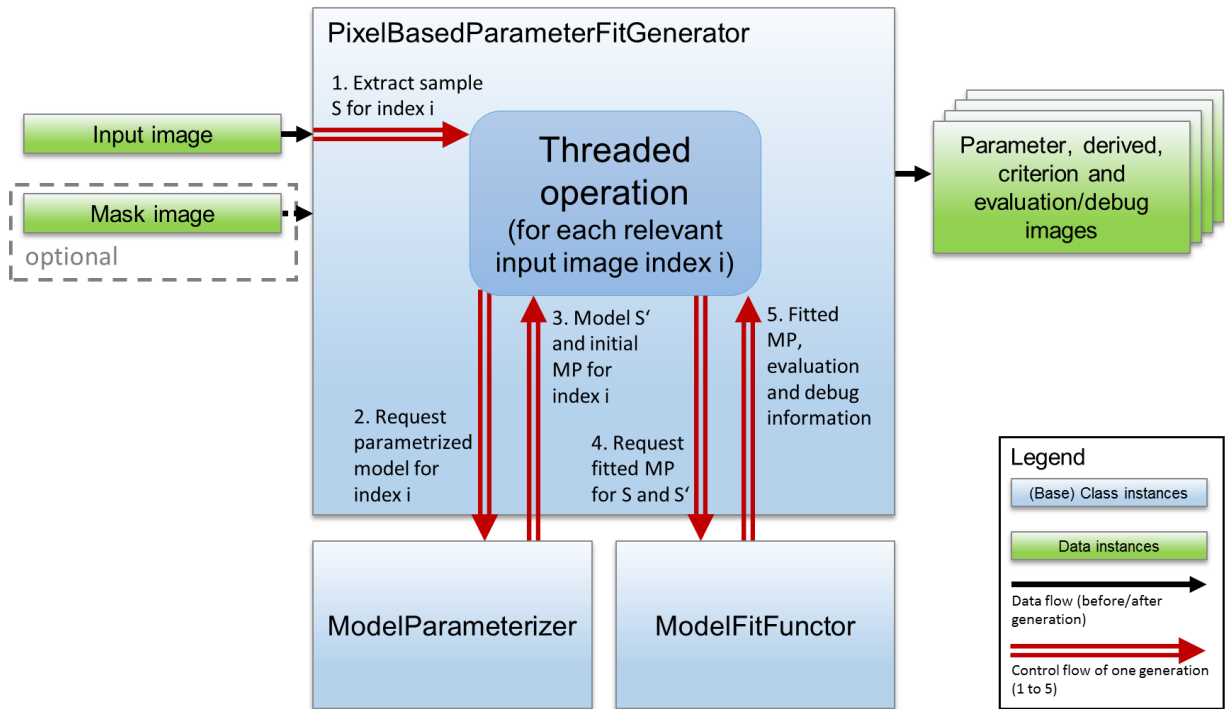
PixelBasedParameterFitGenerator

1. Extract sample S for index i

Input image

Mask image

optional

Threaded operation (for each relevant input image index i)

Parameter, derived, criterion and evaluation/debug images

3. Model S‘ and initial MP for index i

5. Fitted MP, evaluation and debug information

2. Request parametrized model for index i

4. Request fitted MP for S and S‘

ModelParameterizer

ModelFitFunctor

Legend

(Base) Class instances

Data instances

Data flow (before/after generation)

Control flow of one generation (1 to 5)